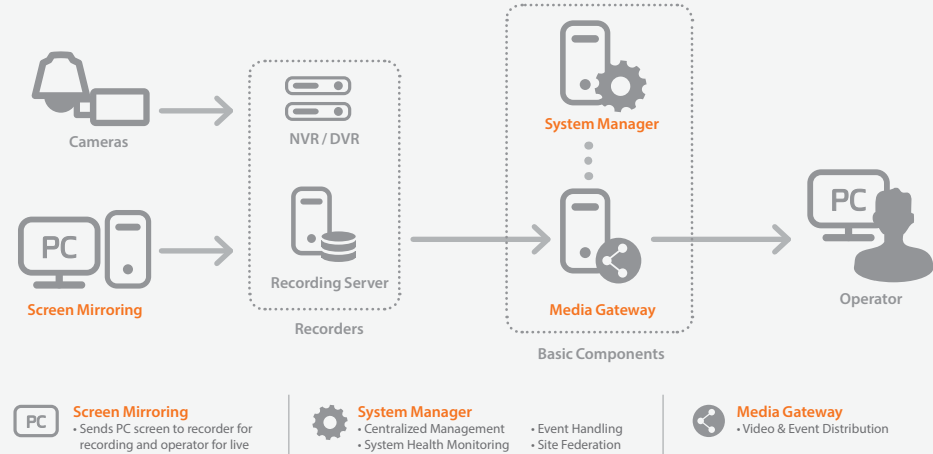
Cameras

PC

Screen Mirroring

NVR / DVR

Recording Server

Recorders

System Manager

Media Gateway

Basic Components

PC

Operator

PC

Screen Mirroring
• Sends PC screen to recorder for recording and operator for live

System Manager
• Centralized Management
• System Health Monitoring
• Event Handling
• Site Federation

Media Gateway
• Video & Event Distribution